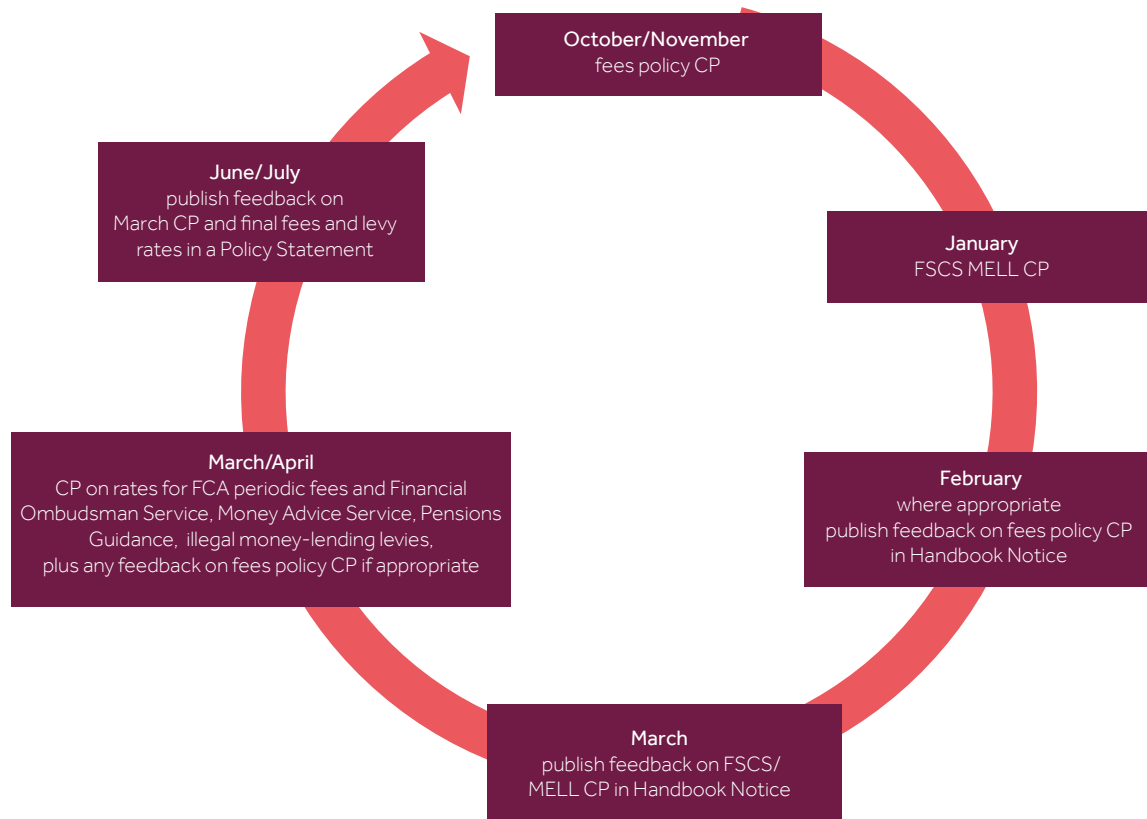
October/November
fees policy CP

January
FSCS MELL CP

February
where appropriate
publish feedback on fees policy CP in Handbook Notice

March
publish feedback on FSCS/ MELL CP in Handbook Notice

March/April
CP on rates for FCA periodic fees and Financial Ombudsman Service, Money Advice Service, Pensions Guidance, illegal money-lending levies, plus any feedback on fees policy CP if appropriate

June/July
publish feedback on March CP and final fees and levy rates in a Policy Statement